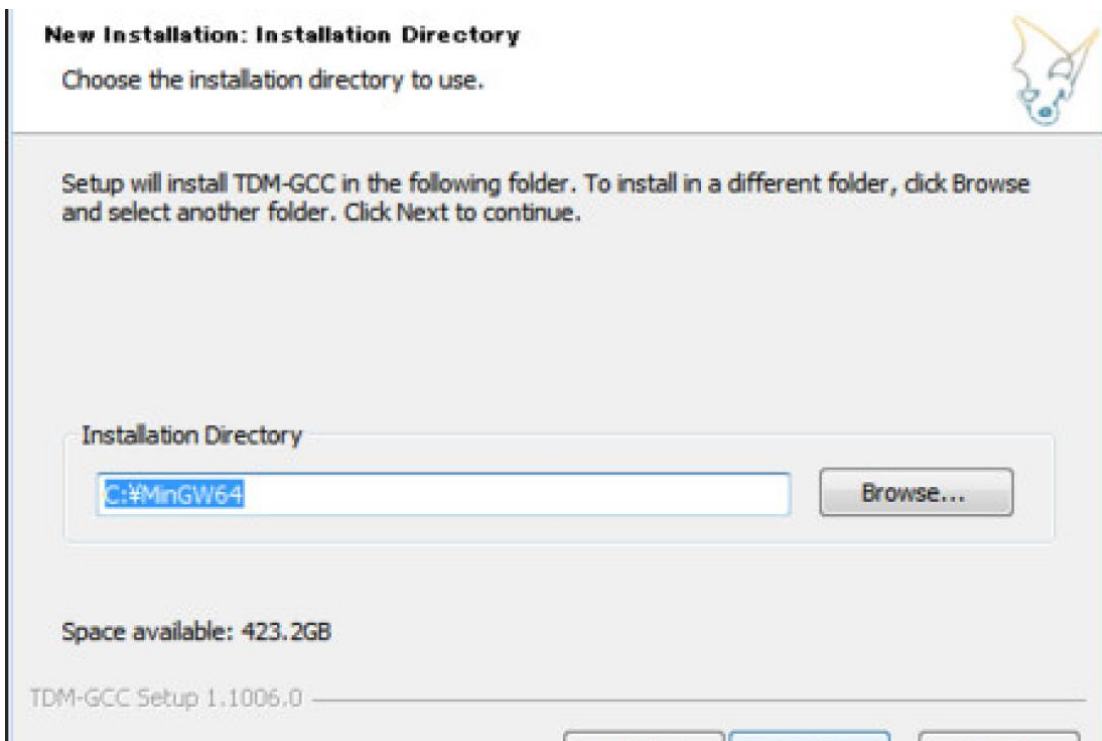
New Installation: Installation Directory

Choose the installation directory to use.

Setup will install TDM-GCC in the following folder. To install in a different folder, click Browse and select another folder. Click Next to continue.

Installation Directory

C:¥MinGW64

Browse...

Space available: 423.2GB

TDM-GCC Setup 1.1006.0